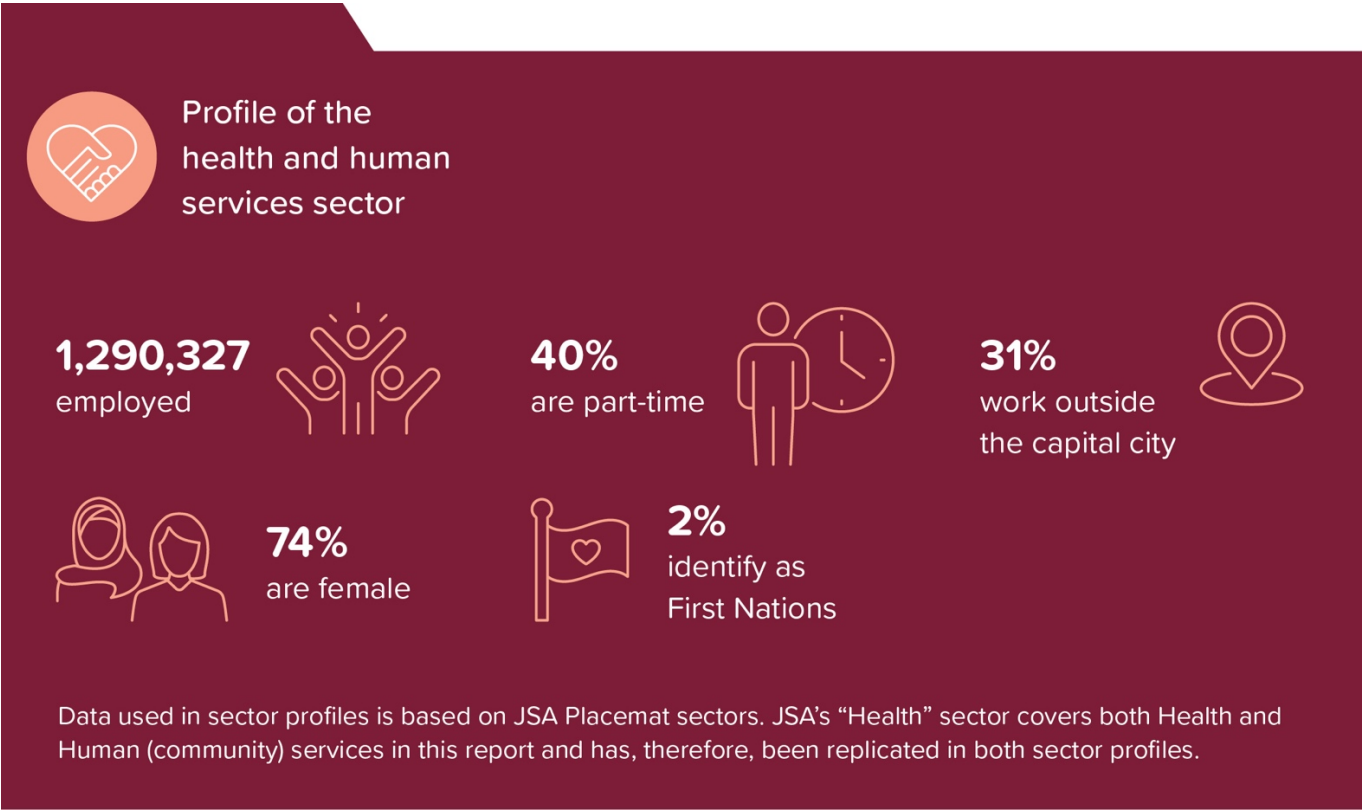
Profile of the health and human services sector

1,290,327
employed

40%
are part-time

31%
work outside the capital city

74%
are female

2%
identify as First Nations

Data used in sector profiles is based on JSA Placemat sectors. JSA's "Health" sector covers both Health and Human (community) services in this report and has, therefore, been replicated in both sector profiles.